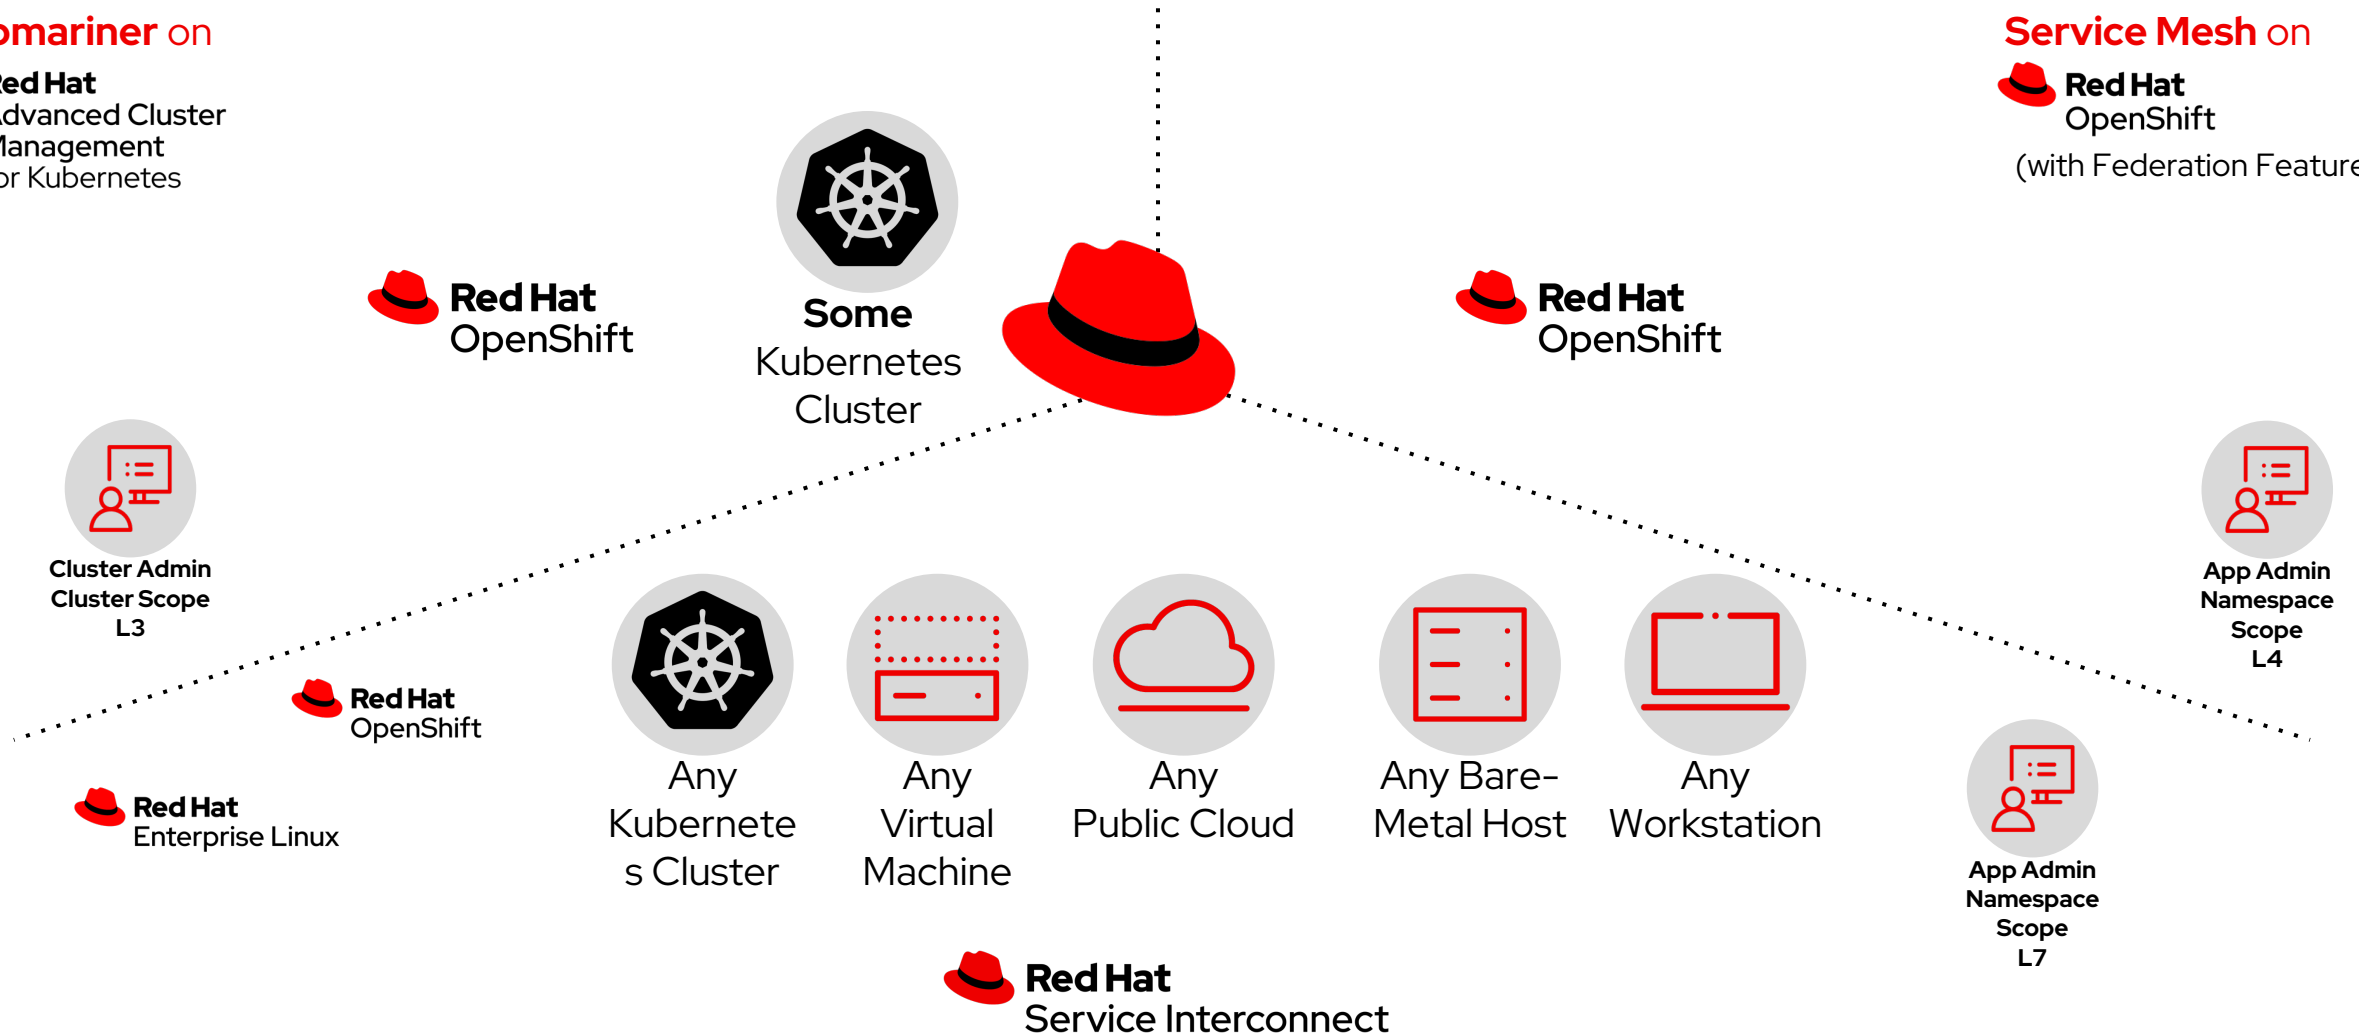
bmariner on
Red Hat
Advanced Cluster
Management
for Kubernetes

Service Mesh on
Red Hat
OpenShift
(with Federation Feature

Red Hat
OpenShift

Some
Kubernetes
Cluster

Red Hat
OpenShift

Cluster Admin
Cluster Scope
L3

App Admin
Namespace
Scope
L4

Red Hat
OpenShift

Red Hat
Enterprise Linux

Any
Kubernetes Cluster

Any
Virtual
Machine

Any
Public Cloud

Any Bare-
Metal Host

Any
Workstation

App Admin
Namespace
Scope
L7

Red Hat
Service Interconnect